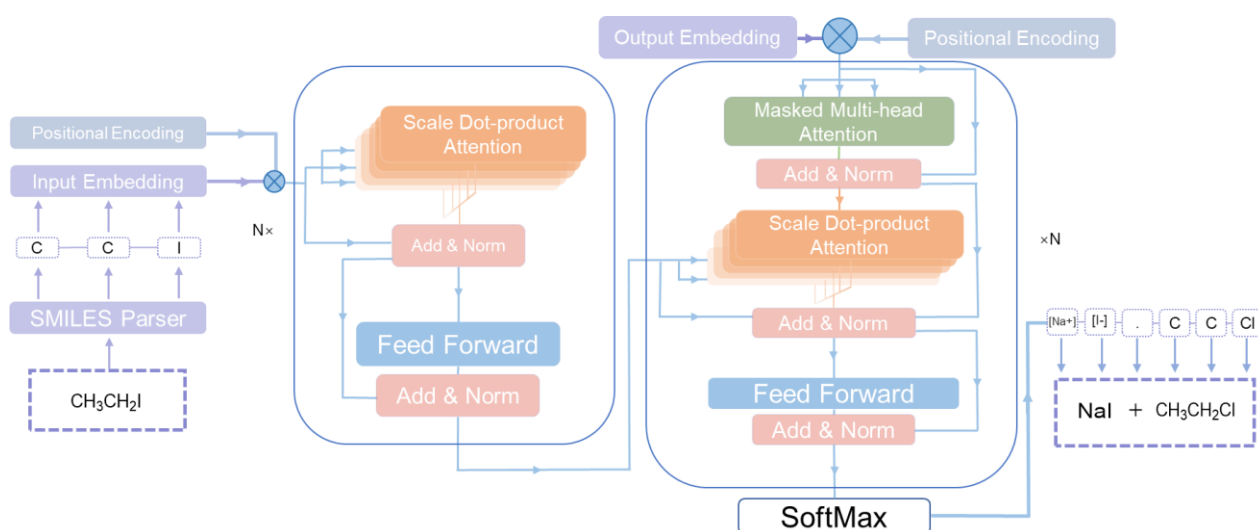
Output Embedding

Positional Encoding

Positional Encoding

Input Embedding

C

C

I

SMILES Parser

$CH_3CH_2I$

N×

Scale Dot-product Attention

Add & Norm

Feed Forward

Add & Norm

Masked Multi-head Attention

Add & Norm

Scale Dot-product Attention

Add & Norm

Feed Forward

Add & Norm

SoftMax

×N

[Na+]

[I-]

.

C

C

Cl

NaI + $CH_3CH_2Cl$